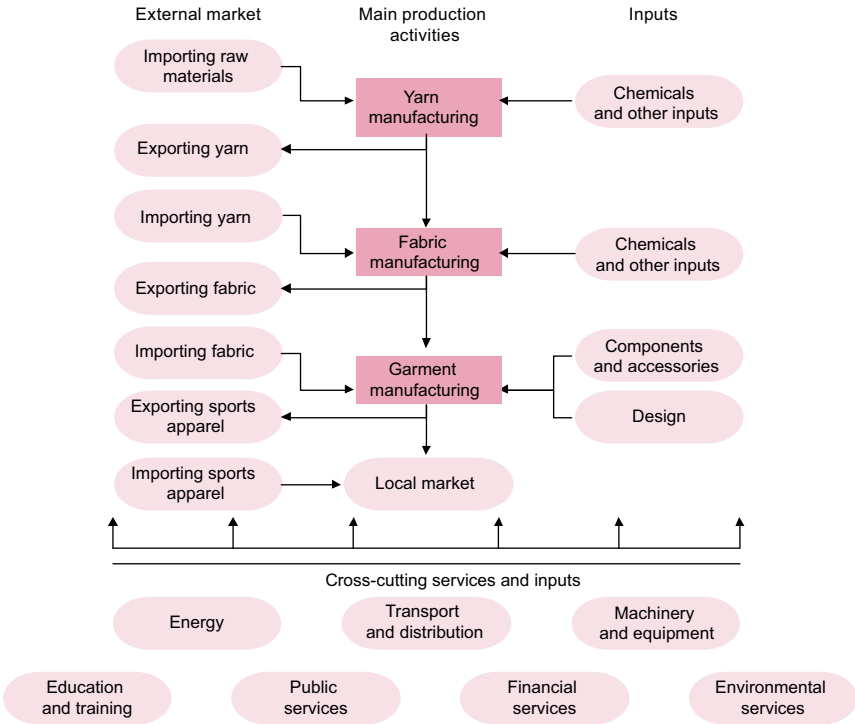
External market

Main production activities

Inputs

Importing raw materials

Yarn manufacturing

Chemicals and other inputs

Exporting yarn

Importing yarn

Fabric manufacturing

Chemicals and other inputs

Exporting fabric

Importing fabric

Garment manufacturing

Components and accessories

Design

Exporting sports apparel

Importing sports apparel

Local market

Cross-cutting services and inputs

Energy

Transport and distribution

Machinery and equipment

Education and training

Public services

Financial services

Environmental services